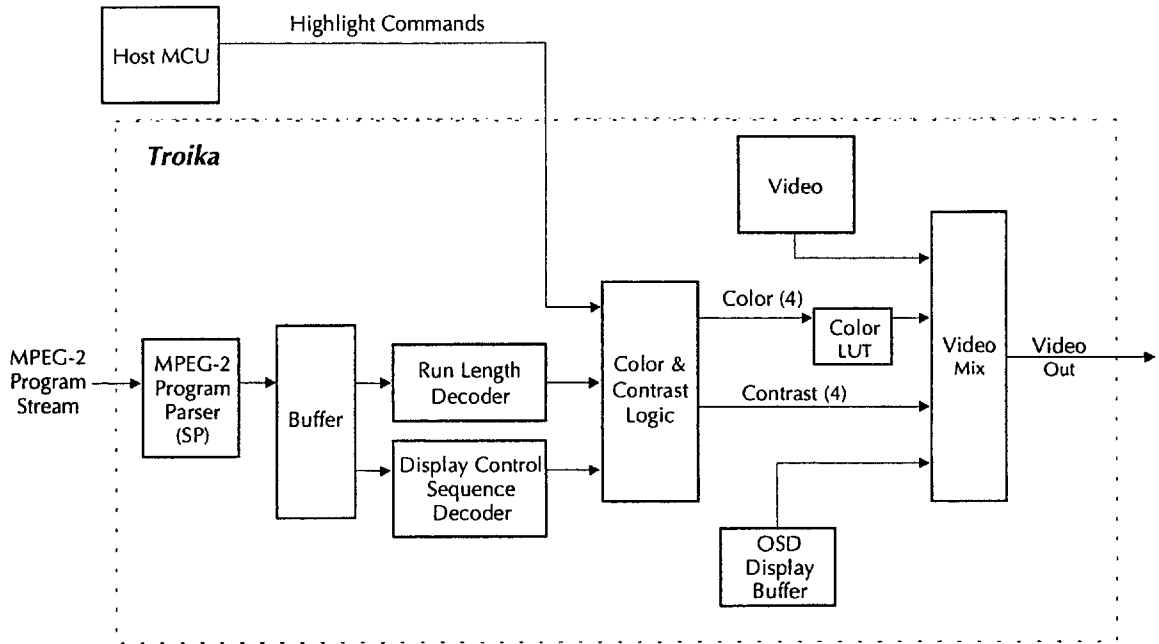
Host MCU

Highlight Commands

Troika

Video

MPEG-2 Program Stream

MPEG-2 Program Parser (SP)

Buffer

Run Length Decoder

Display Control Sequence Decoder

Color & Contrast Logic

Color (4)

Color LUT

Contrast (4)

Video Mix

Video Out

OSD Display Buffer